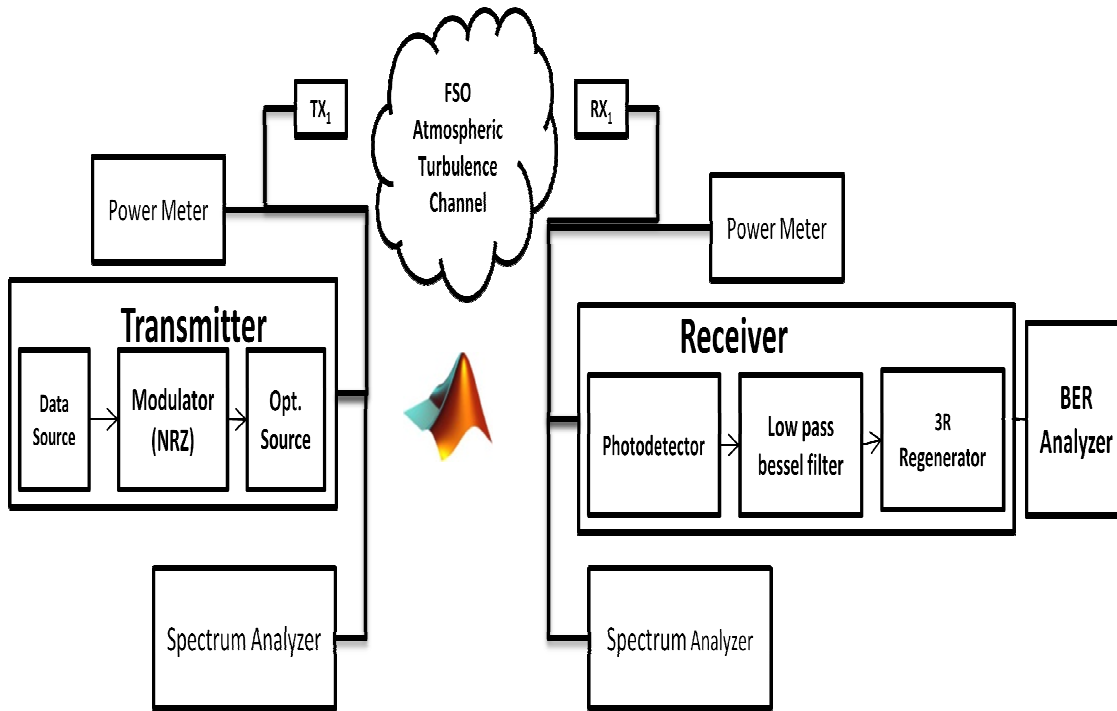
$TX_1$

FSO Atmospheric Turbulence Channel

$RX_1$

Power Meter

Power Meter

Transmitter

Data Source

Modulator (NRZ)

Opt. Source

Receiver

Photodetector

Low pass bessel filter

3R Regenerator

BER Analyzer

Spectrum Analyzer

Spectrum Analyzer